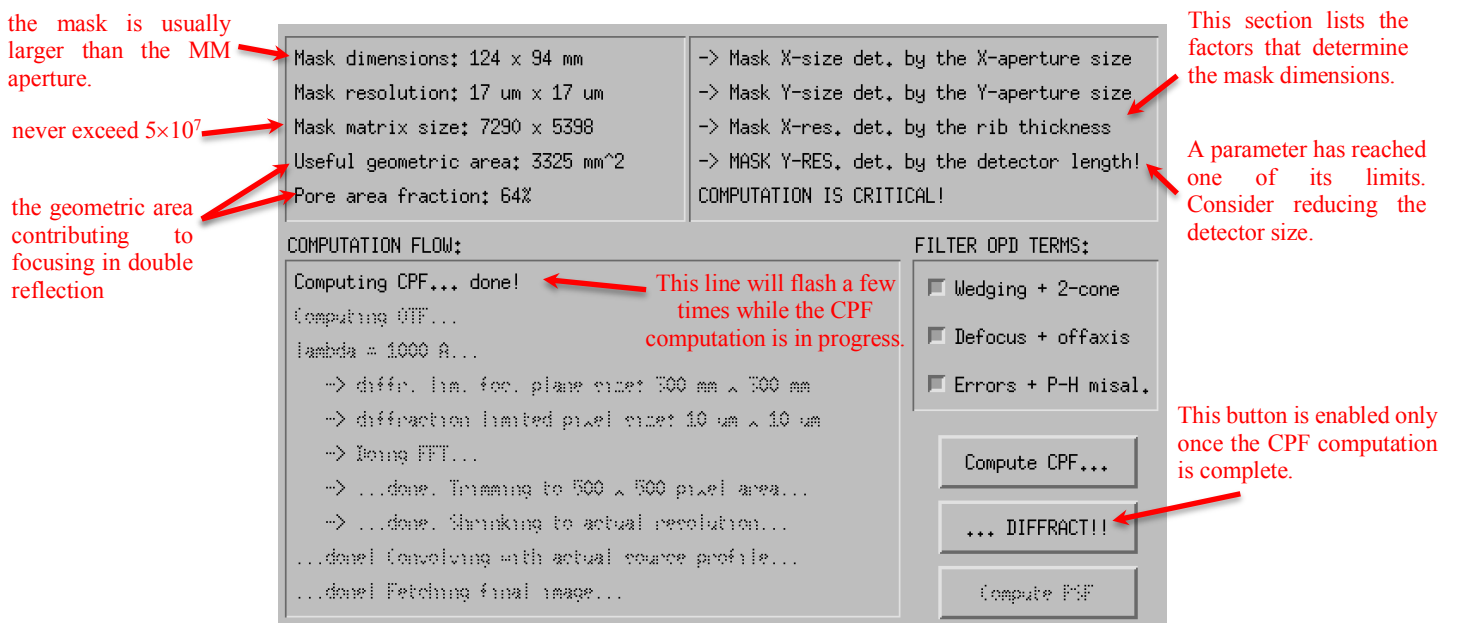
the mask is usually larger than the MM aperture.

never exceed $5 \times 10^7$

the geometric area contributing to focusing in double reflection

Mask dimensions: 124 x 94 mm
Mask resolution: 17 um x 17 um
Mask matrix size: 7290 x 5398
Useful geometric area: 3325 mm^2
Pore area fraction: 64%

-> Mask X-size det. by the X-aperture size
-> Mask Y-size det. by the Y-aperture size
-> Mask X-res. det. by the rib thickness
-> MASK Y-RES. det. by the detector length!
COMPUTATION IS CRITICAL!

This section lists the factors that determine the mask dimensions.

A parameter has reached one of its limits. Consider reducing the detector size.

COMPUTATION FLOW:

Computing CPF... done!

This line will flash a few times while the CPF computation is in progress.

Computing OTF...
lambda = 1000 A...
--> diffr. lim. foc. plane size: 300 mm x 300 mm
--> diffraction limited pixel size: 10 um x 10 um
--> Doing FFT...
--> ...done. Trimming to 500 x 500 pixel area...
--> ...done. Shrinking to actual resolution...
...done! Convolving with actual source profile...
...done! Fetching final image...

FILTER OPD TERMS:
Wedging + 2-cone
Defocus + offaxis
Errors + P-H misal.

This button is enabled only once the CPF computation is complete.

Compute CPF...
... DIFFRACT!!
Compute PSF